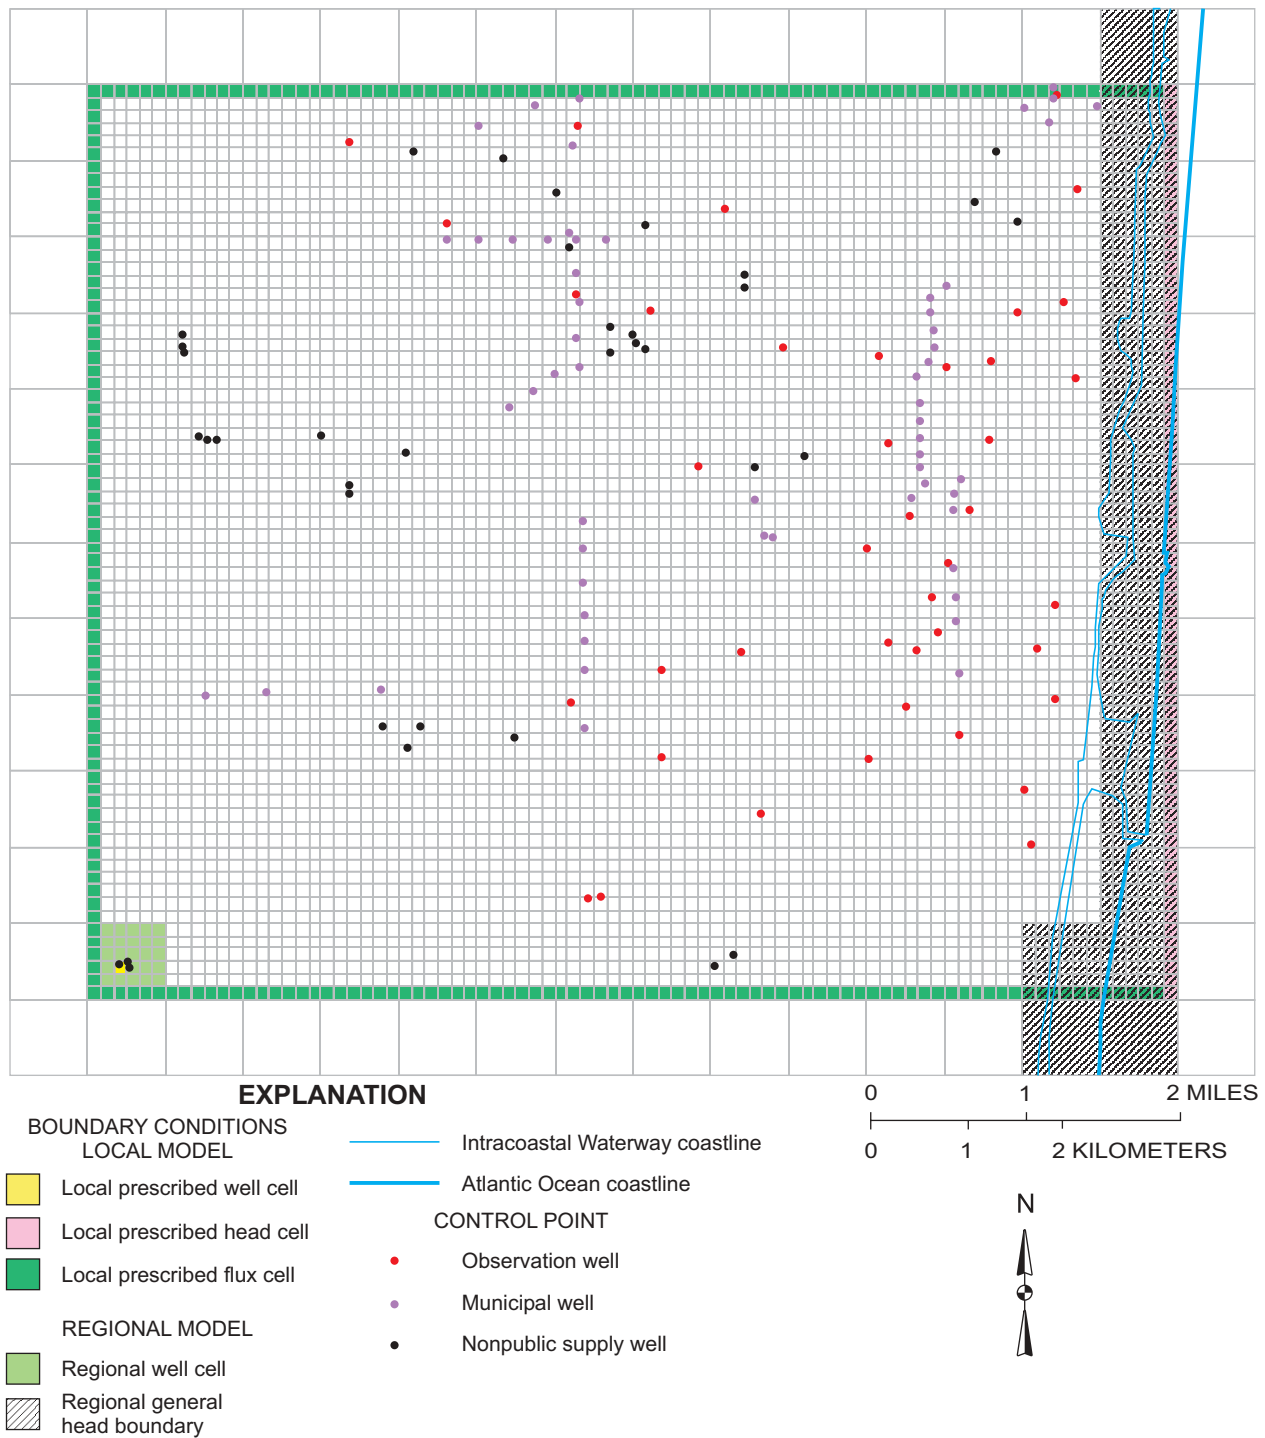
EXPLANATION

BOUNDARY CONDITIONS
LOCAL MODEL

Local prescribed well cell

Local prescribed head cell

Local prescribed flux cell

REGIONAL MODEL

Regional well cell

Regional general head boundary

Intracoastal Waterway coastline

Atlantic Ocean coastline

CONTROL POINT

Observation well

Municipal well

Nonpublic supply well

0 1 2 MILES

0 1 2 KILOMETERS

N